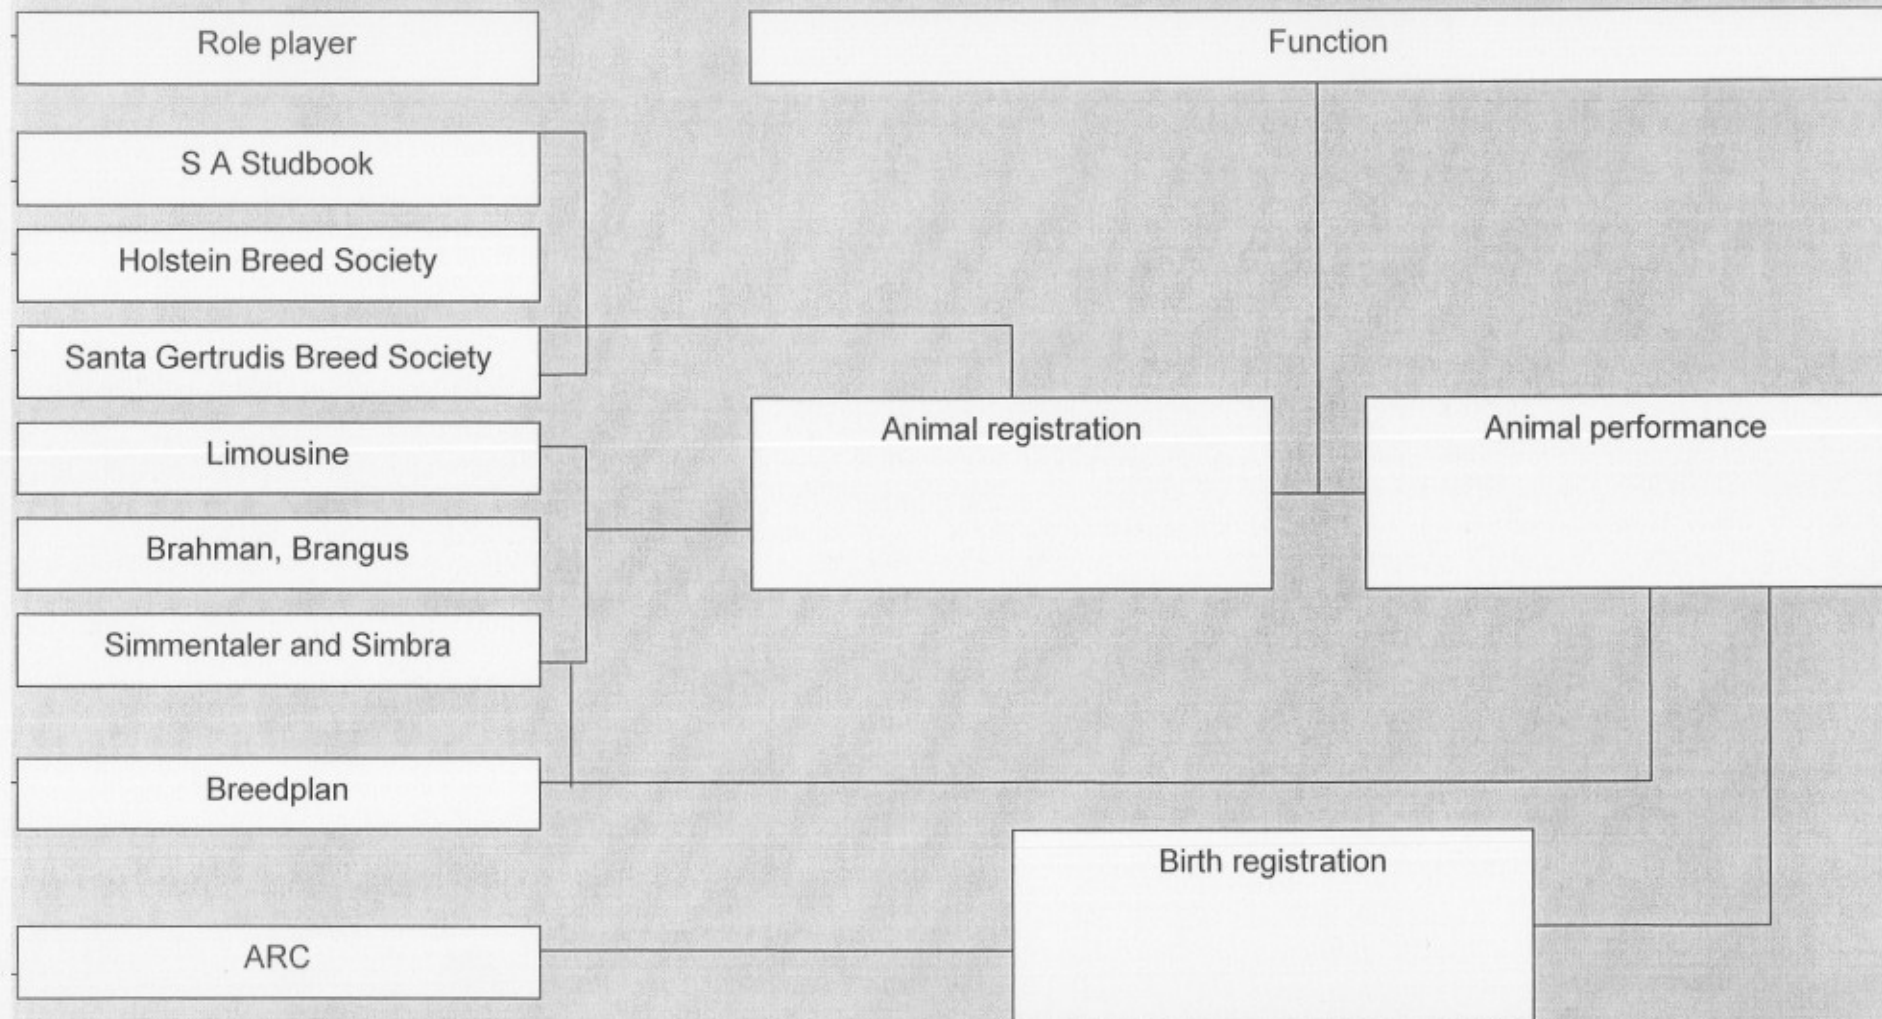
Role player

Function

S A Studbook

Holstein Breed Society

Santa Gertrudis Breed Society

Limousine

Brahman, Brangus

Simmentaler and Simbra

Breedplan

ARC

Animal registration

Animal performance

Birth registration